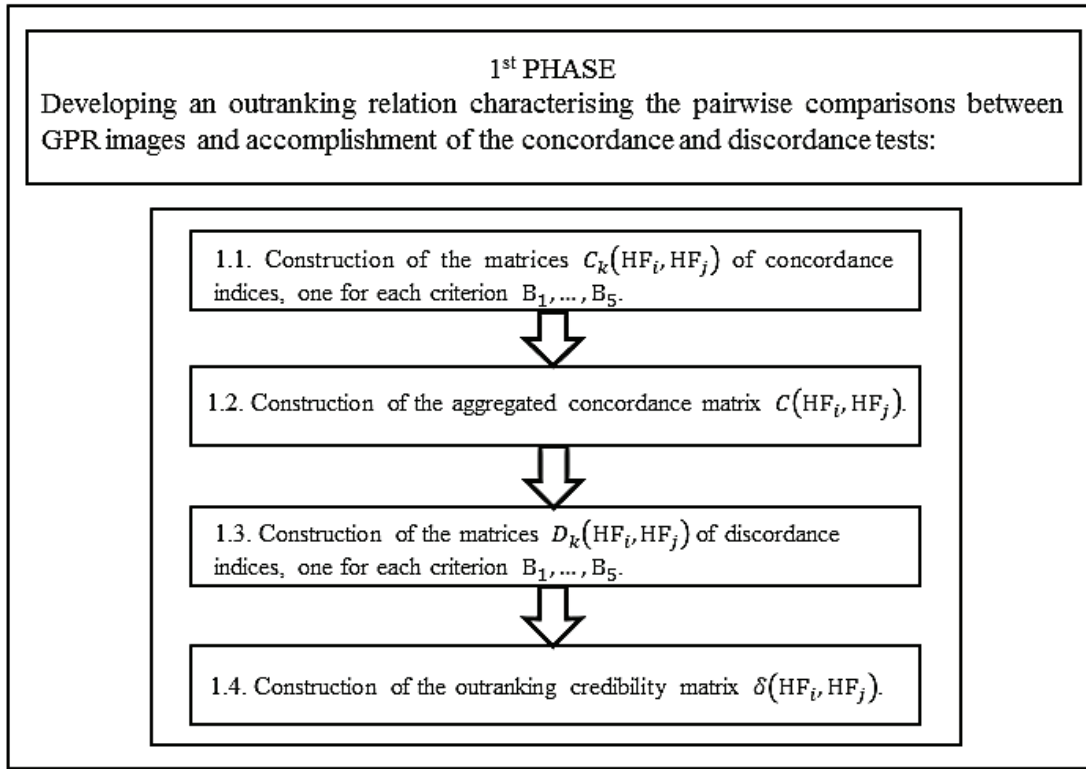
1$^{st}$ PHASE
Developing an outranking relation characterising the pairwise comparisons between GPR images and accomplishment of the concordance and discordance tests:

1.1. Construction of the matrices $C_k(\mathrm{HF}_i, \mathrm{HF}_j)$ of concordance indices, one for each criterion $\mathrm{B}_1, \dots, \mathrm{B}_5$.

1.2. Construction of the aggregated concordance matrix $C(\mathrm{HF}_i, \mathrm{HF}_j)$.

1.3. Construction of the matrices $D_k(\mathrm{HF}_i, \mathrm{HF}_j)$ of discordance indices, one for each criterion $\mathrm{B}_1, \dots, \mathrm{B}_5$.

1.4. Construction of the outranking credibility matrix $\delta(\mathrm{HF}_i, \mathrm{HF}_j)$.